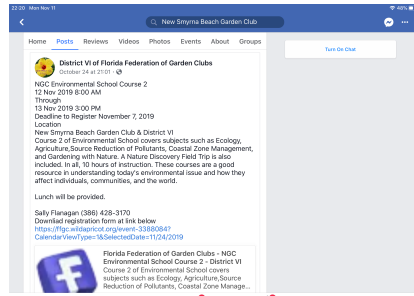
22:20 Mon Nov 11

48%

New Smyrna Beach Garden Club

Home Posts Reviews Videos Photos Events About Groups

Turn On Chat

District VI of Florida Federation of Garden Clubs
October 24 at 21:01 ·

NGC Environmental School Course 2
12 Nov 2019 8:00 AM
Through
13 Nov 2019 3:00 PM
Deadline to Register November 7, 2019
Location
New Smyrna Beach Garden Club & District VI
Course 2 of Environmental School covers subjects such as Ecology, Agriculture,Source Reduction of Pollutants, Coastal Zone Management, and Gardening with Nature. A Nature Discovery Field Trip is also included. In all, 10 hours of instruction. These courses are a good resource in understanding today's environmental issue and how they affect individuals, communities, and the world.

Lunch will be provided.

Sally Flanagan (386) 428-3170
Download registration form at link below
https://ffgc.wildapricot.org/event-3388084?CalendarViewType=1&SelectedDate=11/24/2019

Florida Federation of Garden Clubs - NGC Environmental School Course 2 - District VI
Course 2 of Environmental School covers subjects such as Ecology, Agriculture,Source Reduction of Pollutants, Coastal Zone Manage...